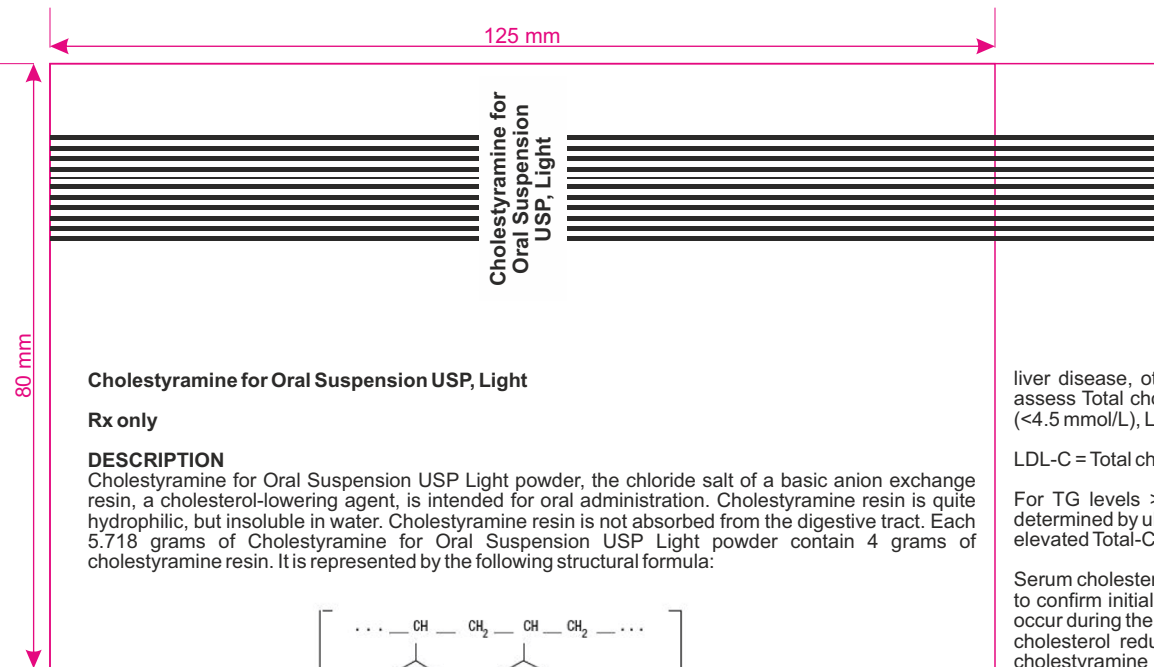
125 mm

80 mm

Cholestyramine for Oral Suspension USP, Light

Cholestyramine for Oral Suspension USP, Light

Rx only

DESCRIPTION
Cholestyramine for Oral Suspension USP Light powder, the chloride salt of a basic anion exchange resin, a cholesterol-lowering agent, is intended for oral administration. Cholestyramine resin is quite hydrophilic, but insoluble in water. Cholestyramine resin is not absorbed from the digestive tract. Each 5.718 grams of Cholestyramine for Oral Suspension USP Light powder contain 4 grams of cholestyramine resin. It is represented by the following structural formula:

. . . — CH — $CH_2$ — CH — $CH_2$ — . . .

liver disease, o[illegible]
assess Total ch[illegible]
(<4.5 mmol/L), L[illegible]

LDL-C = Total ch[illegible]

For TG levels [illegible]
determined by u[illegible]
elevated Total-C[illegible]

Serum choleste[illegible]
to confirm initial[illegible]
occur during the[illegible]
cholesterol redu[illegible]
cholestyramine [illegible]